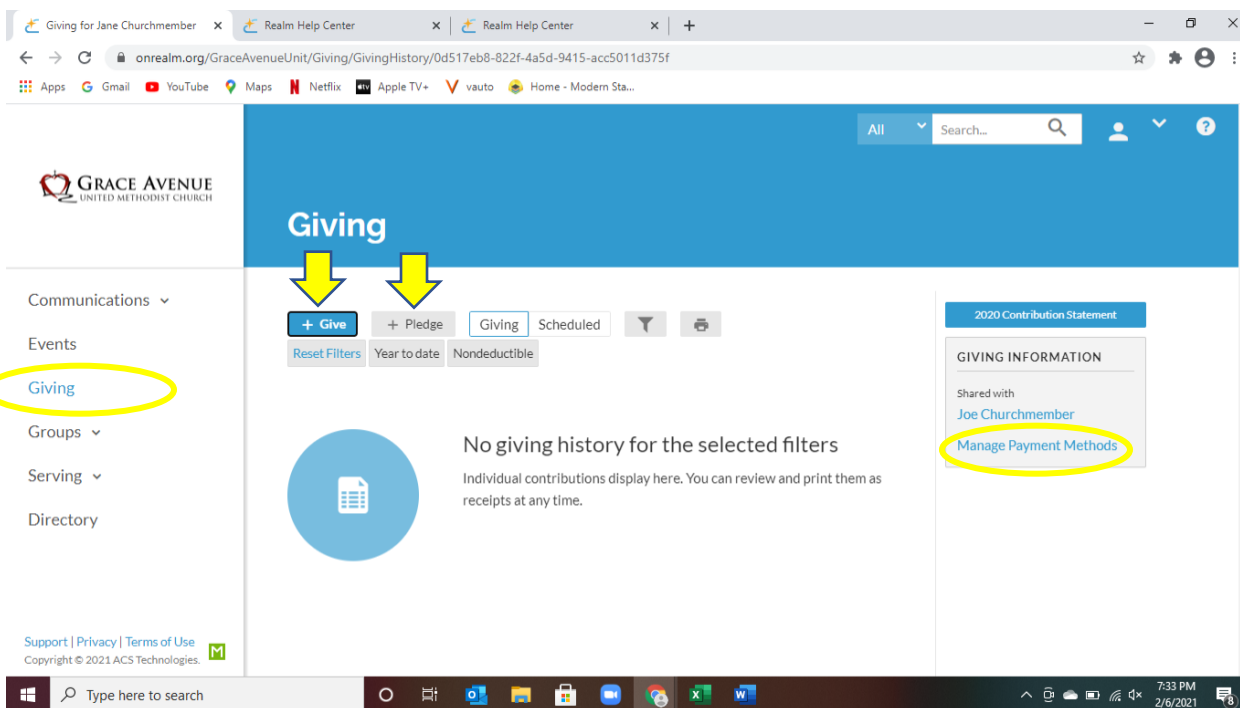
Giving for Jane Churchmember ×
Realm Help Center ×
Realm Help Center ×
+

onrealm.org/GraceAvenueUnit/Giving/GivingHistory/0d517eb8-822f-4a5d-9415-acc5011d375f

Apps Gmail YouTube Maps Netflix Apple TV+ vauto Home - Modern Sta...

All Search...

GRACE AVENUE
UNITED METHODIST CHURCH

Giving

Communications
Events
Giving
Groups
Serving
Directory

+ Give
+ Pledge
Giving Scheduled
Reset Filters Year to date Nondeductible

No giving history for the selected filters

Individual contributions display here. You can review and print them as receipts at any time.

2020 Contribution Statement

GIVING INFORMATION

Shared with
Joe Churchmember
Manage Payment Methods

Support | Privacy | Terms of Use
Copyright © 2021 ACS Technologies.

Type here to search

7:33 PM
2/6/2021